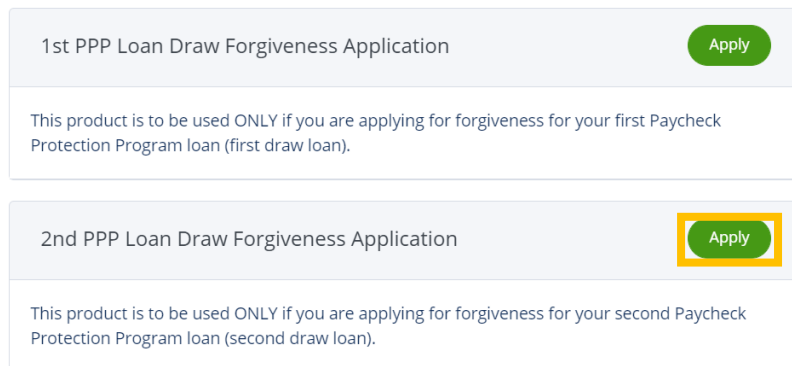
1st PPP Loan Draw Forgiveness Application

Apply

This product is to be used ONLY if you are applying for forgiveness for your first Paycheck Protection Program loan (first draw loan).

2nd PPP Loan Draw Forgiveness Application

Apply

This product is to be used ONLY if you are applying for forgiveness for your second Paycheck Protection Program loan (second draw loan).